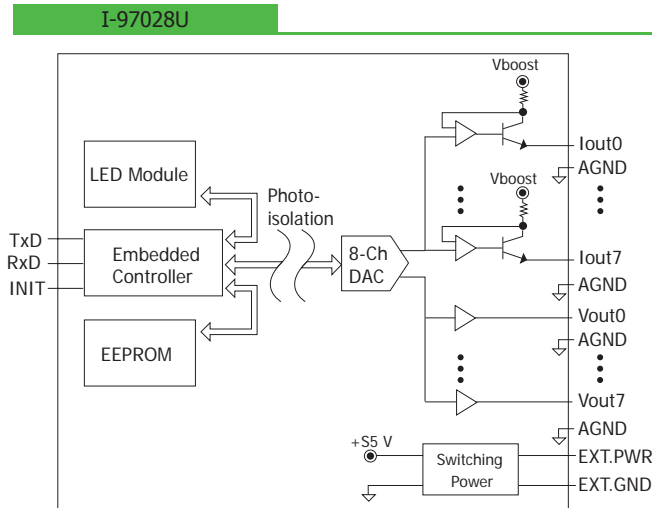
I-97028U

Vboost

Iout0

AGND

LED Module

Vboost

Photo-isolation

TxD

RxD

INIT

Embedded Controller

8-Ch DAC

Iout7

AGND

Vout0

AGND

EEPROM

Vout7

AGND

+S5 V

Switching Power

EXT.PWR

EXT.GND